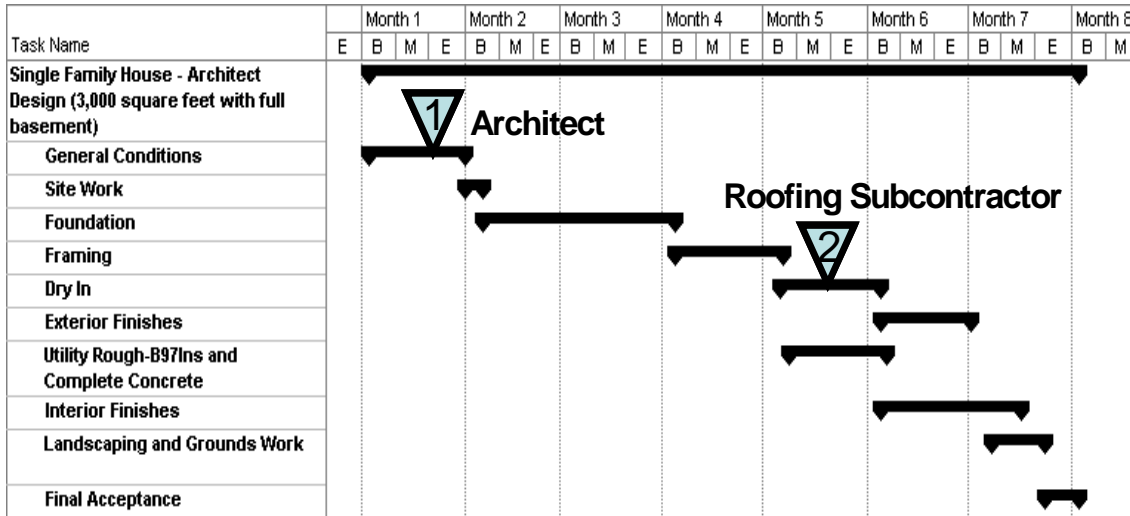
| Task Name | E | Month 1 B | M | E | Month 2 B | M | E | Month 3 B | M | E | Month 4 B | M | E | Month 5 B | M | E | Month 6 B | M | E | Month 7 B | M | E | Month 8 B | M |
|---|---|---|---|---|---|---|---|---|---|---|---|---|---|---|---|---|---|---|---|---|---|---|---|---|---|
| Single Family House - Architect Design (3,000 square feet with full basement) | | | | | | | | | | | | | | | | | | | | | | | | | |
| General Conditions | | | | | | | | | | | | | | | | | | | | | | | | | |
| Site Work | | | | | | | | | | | | | | | | | | | | | | | | | |
| Foundation | | | | | | | | | | | | | | | | | | | | | | | | | |
| Framing | | | | | | | | | | | | | | | | | | | | | | | | | |
| Dry In | | | | | | | | | | | | | | | | | | | | | | | | | |
| Exterior Finishes | | | | | | | | | | | | | | | | | | | | | | | | | |
| Utility Rough-B97Ins and Complete Concrete | | | | | | | | | | | | | | | | | | | | | | | | | |
| Interior Finishes | | | | | | | | | | | | | | | | | | | | | | | | | |
| Landscaping and Grounds Work | | | | | | | | | | | | | | | | | | | | | | | | | |
| Final Acceptance | | | | | | | | | | | | | | | | | | | | | | | | | |

1 Architect

2 Roofing Subcontractor